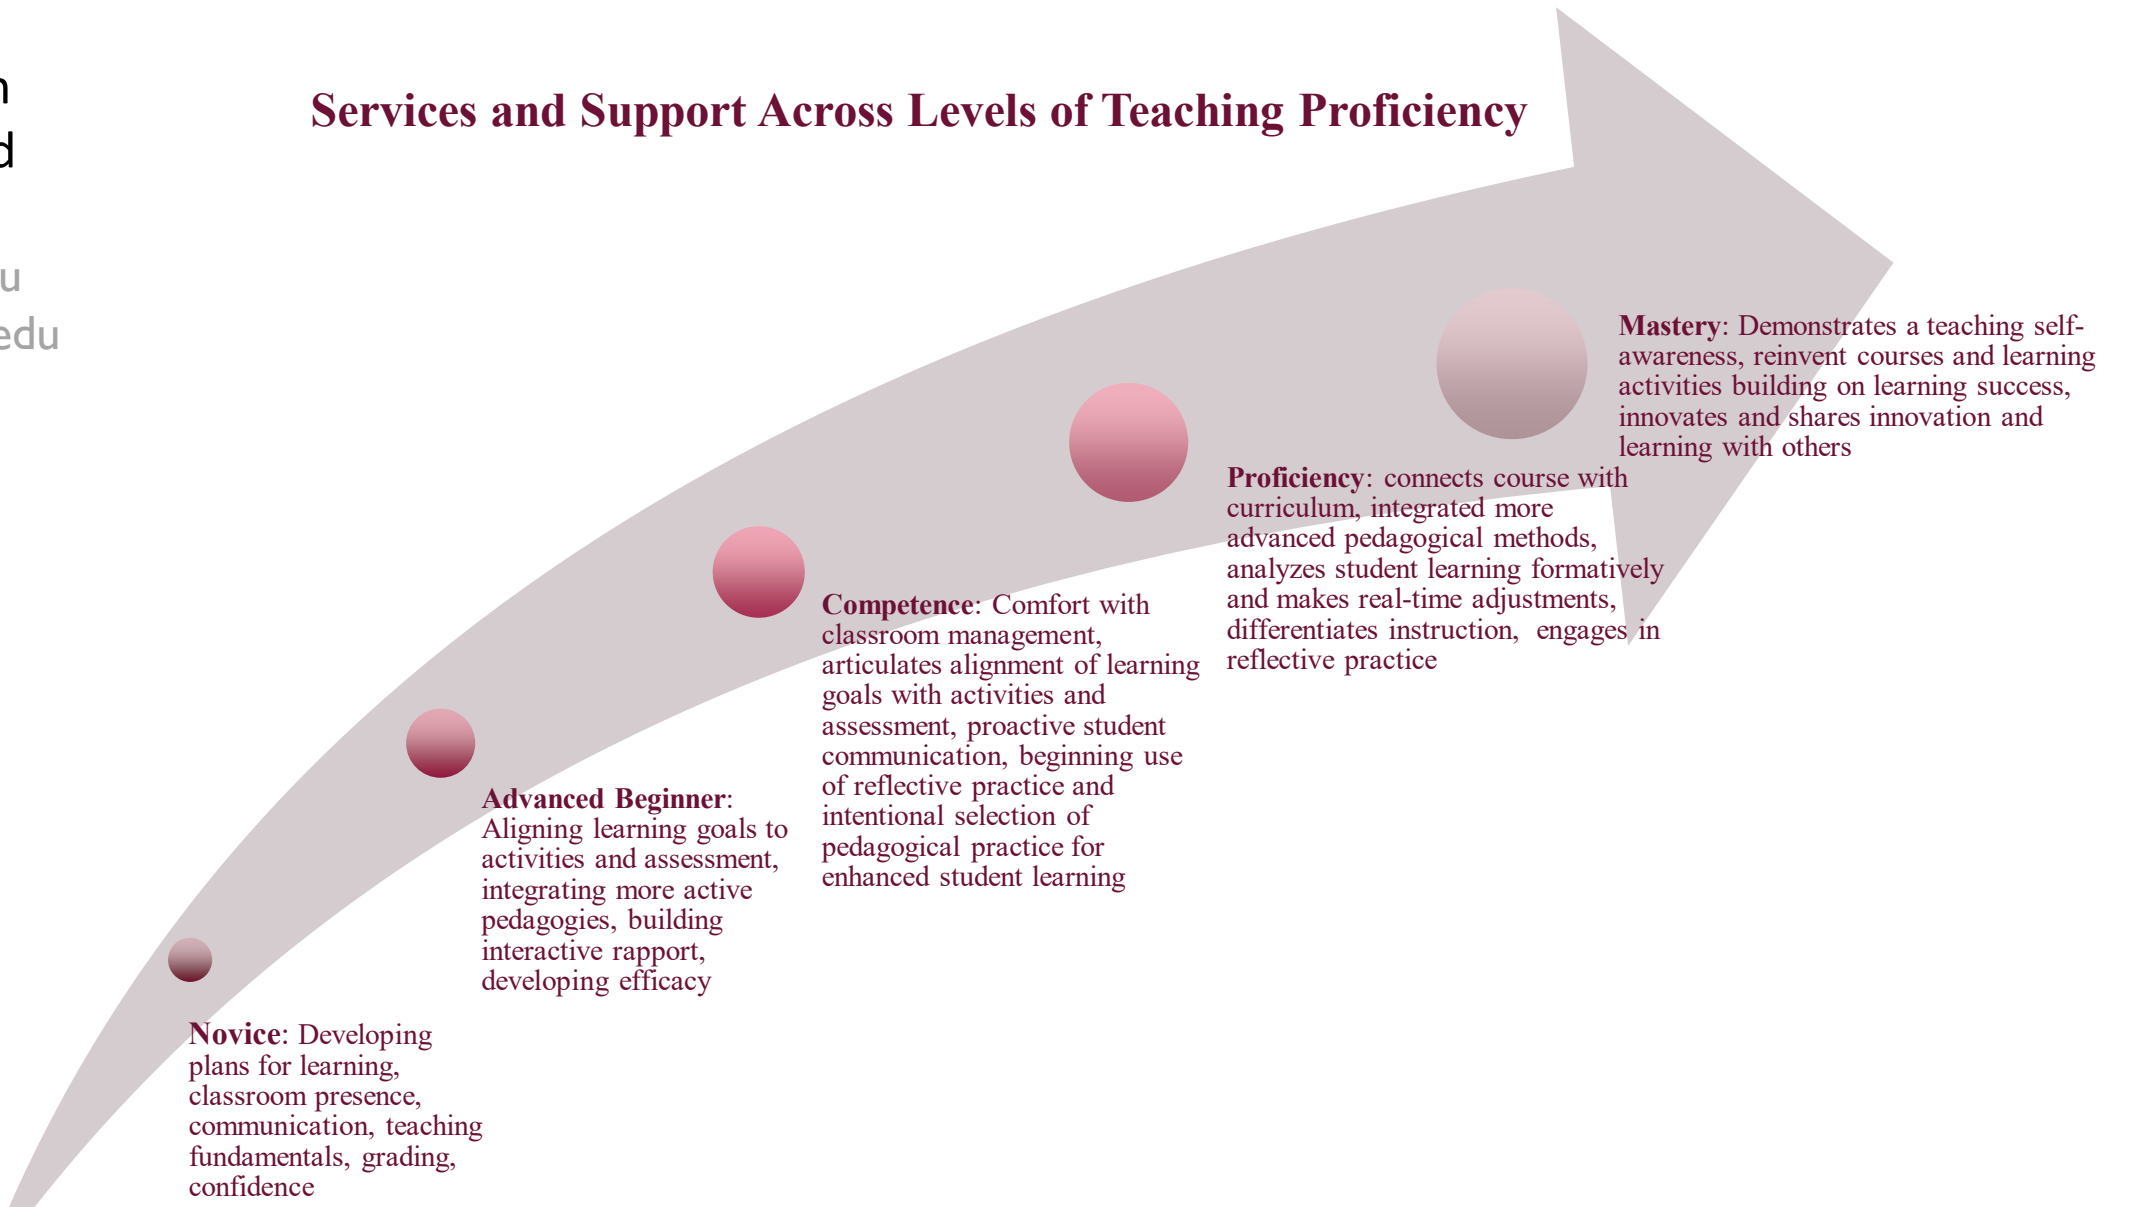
n
d

u
edu

Services and Support Across Levels of Teaching Proficiency

Mastery: Demonstrates a teaching self-awareness, reinvent courses and learning activities building on learning success, innovates and shares innovation and learning with others

Proficiency: connects course with curriculum, integrated more advanced pedagogical methods, analyzes student learning formatively and makes real-time adjustments, differentiates instruction, engages in reflective practice

Competence: Comfort with classroom management, articulates alignment of learning goals with activities and assessment, proactive student communication, beginning use of reflective practice and intentional selection of pedagogical practice for enhanced student learning

Advanced Beginner: Aligning learning goals to activities and assessment, integrating more active pedagogies, building interactive rapport, developing efficacy

Novice: Developing plans for learning, classroom presence, communication, teaching fundamentals, grading, confidence